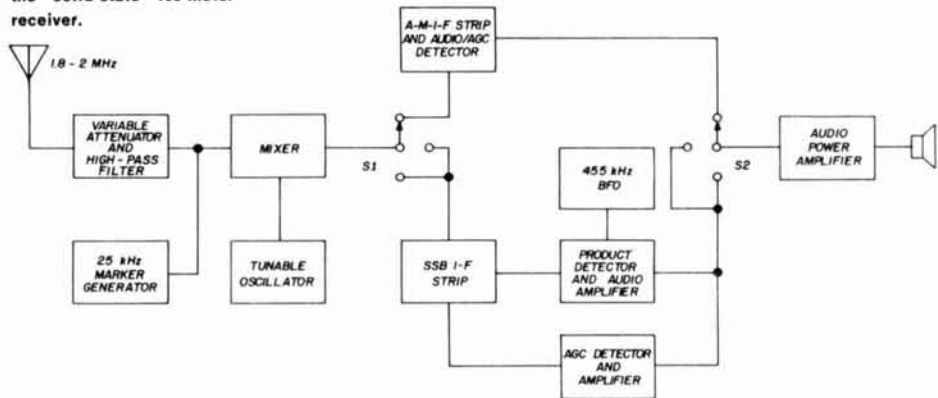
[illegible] receiver.

1.8 - 2 MHz

VARIABLE ATTENUATOR AND HIGH-PASS FILTER

MIXER

A-M-I-F STRIP AND AUDIO/AGC DETECTOR

S1

AUDIO POWER AMPLIFIER

S2

455 kHz BFO

25 kHz MARKER GENERATOR

TUNABLE OSCILLATOR

SSB I-F STRIP

PRODUCT DETECTOR AND AUDIO AMPLIFIER

AGC DETECTOR AND AMPLIFIER